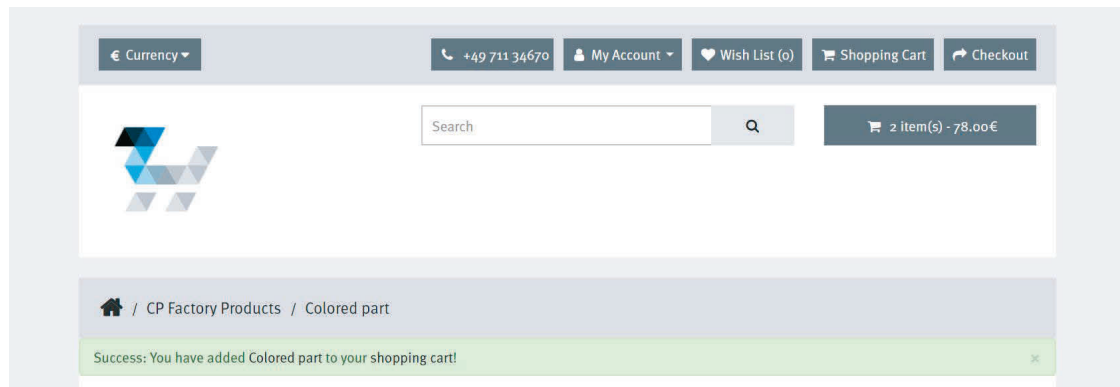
€ Currency

+49 711 34670

My Account

Wish List (0)

Shopping Cart

Checkout

Search

2 item(s) - 78.00€

/ CP Factory Products / Colored part

Success: You have added Colored part to your shopping cart!

×